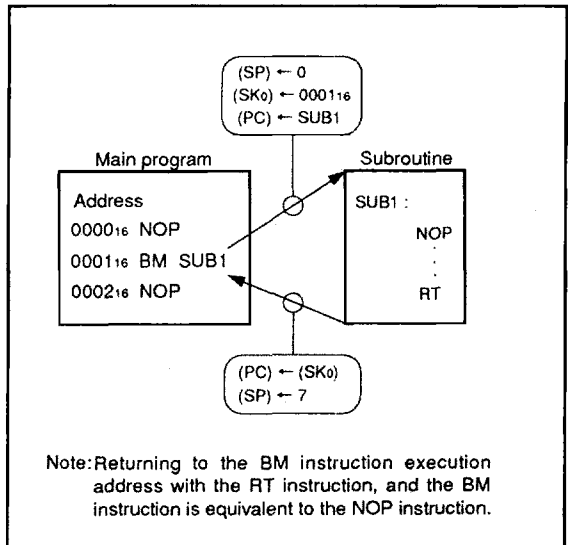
(SP) ← 0
(SK$_0$) ← 0001$_{16}$
(PC) ← SUB1

Main program

Address
0000$_{16}$ NOP
0001$_{16}$ BM SUB1
0002$_{16}$ NOP

Subroutine

SUB1 :
NOP
.
.
RT

(PC) ← (SK$_0$)
(SP) ← 7

Note: Returning to the BM instruction execution address with the RT instruction, and the BM instruction is equivalent to the NOP instruction.